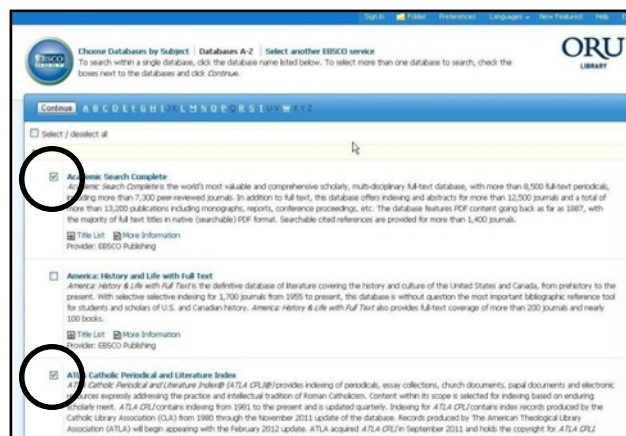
Sign In Folder Preferences Languages New Features! Help

EBSCO

Choose Databases by Subject | Databases A-Z | Select another EBSCO service

To search within a single database, click the database name listed below. To select more than one database to search, check the boxes next to the databases and click Continue.

ORU LIBRARY

Continue A B C D E F G H I J K L M N O P Q R S T U V W X Y Z

Select / deselect all

Academic Search Complete

Academic Search Complete is the world's most valuable and comprehensive scholarly, multi-disciplinary full-text database, with more than 8,500 full-text periodicals, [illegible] more than 7,300 peer-reviewed journals. In addition to full text, this database offers indexing and abstracts for more than 12,500 journals and a total of more than 13,200 publications including monographs, reports, conference proceedings, etc. The database features PDF content going back as far as 1887, with the majority of full text titles in native (searchable) PDF format. Searchable cited references are provided for more than 1,400 journals.

Title List More Information
Provider: EBSCO Publishing

America: History and Life with Full Text

America: History & Life with Full Text is the definitive database of literature covering the history and culture of the United States and Canada, from prehistory to the present. With selective selective indexing for 1,700 journals from 1955 to present, this database is without question the most important bibliographic reference tool for students and scholars of U.S. and Canadian history. America: History & Life with Full Text also provides full-text coverage of more than 200 journals and nearly 100 books.

Title List More Information
Provider: EBSCO Publishing

ATLA Catholic Periodical and Literature Index

ATLA Catholic Periodical and Literature Index® (ATLA CPLI®) provides indexing of periodicals, essay collections, church documents, papal documents and electronic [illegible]sources expressly addressing the practice and intellectual tradition of Roman Catholicism. Content within its scope is selected for indexing based on enduring scholarly merit. ATLA CPLI contains indexing from 1981 to the present and is updated quarterly. Indexing for ATLA CPLI contains index records produced by the Catholic Library Association (CLA) from 1980 through the November 2011 update of the database. Records produced by The American Theological Library Association (ATLA) will begin appearing with the February 2012 update. ATLA acquired ATLA CPLI in September 2011 and holds the copyright for ATLA CPLI.